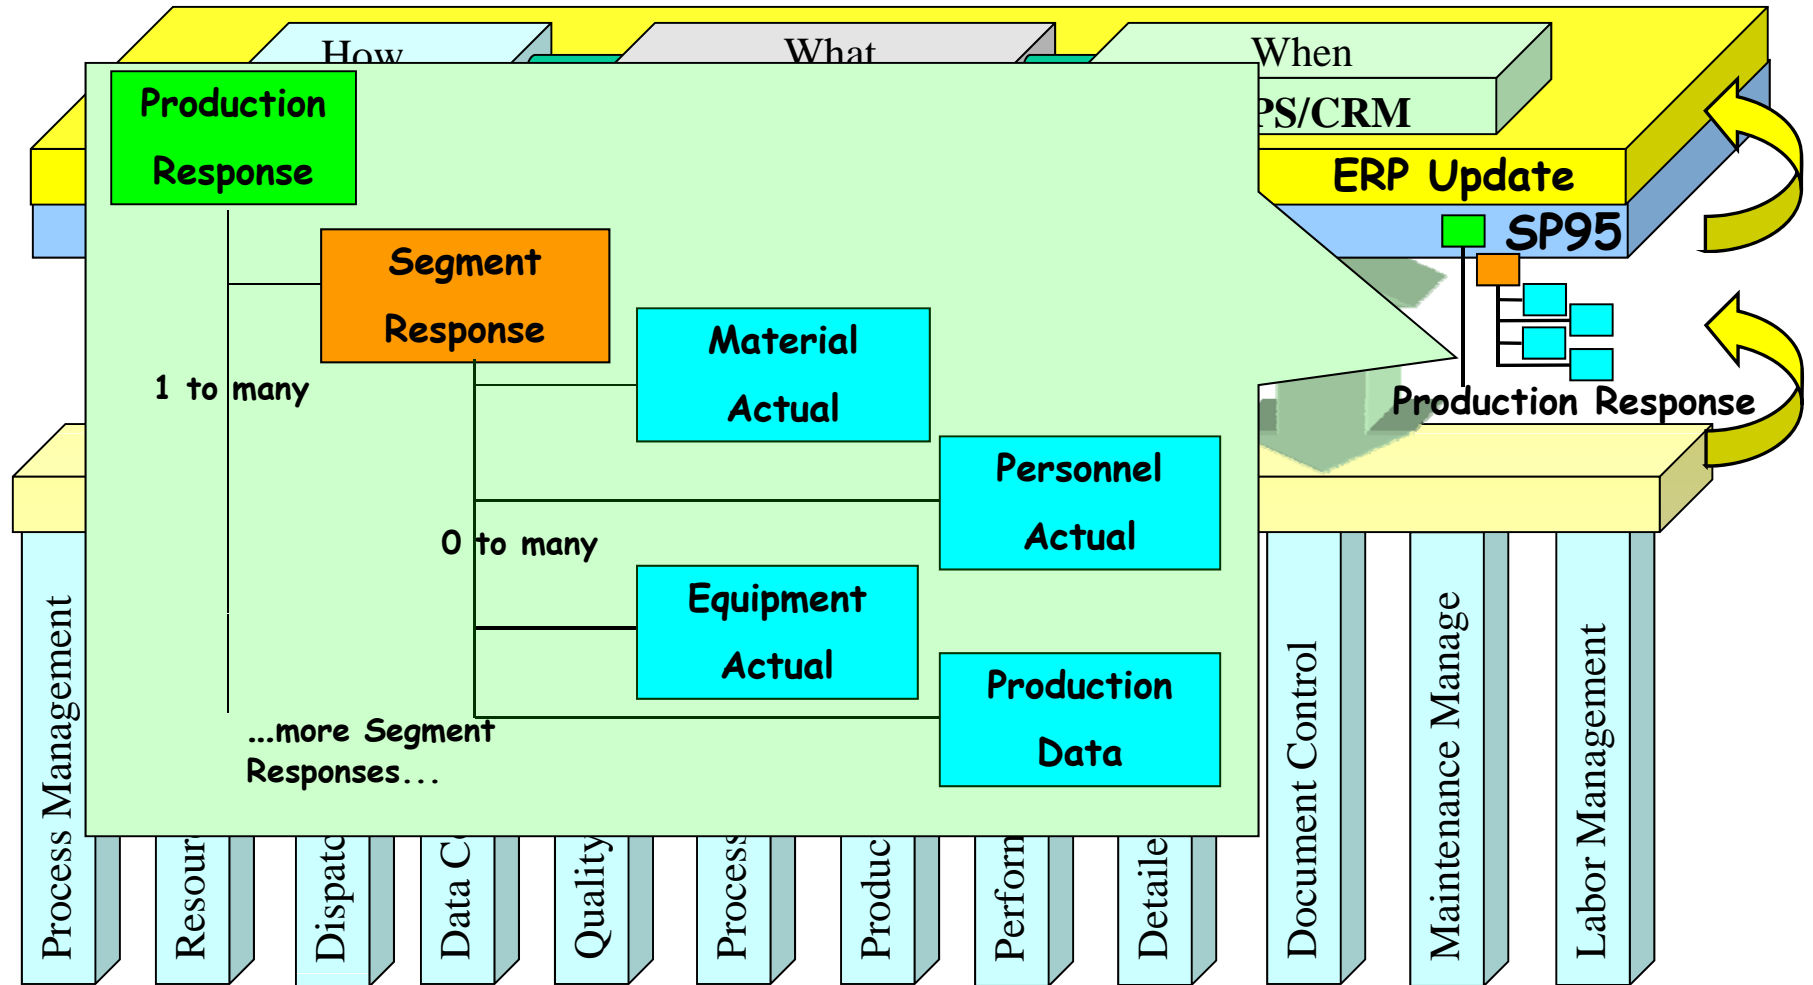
How
What
When
PS/CRM
ERP Update
SP95
Production Response
Production Response
Segment Response
1 to many
Material Actual
Personnel Actual
0 to many
Equipment Actual
Production Data
...more Segment Responses...
Process Management
Resour
Dispatc
Data C
Quality
Process
Produc
Perforn
Detaile
Document Control
Maintenance Manage
Labor Management